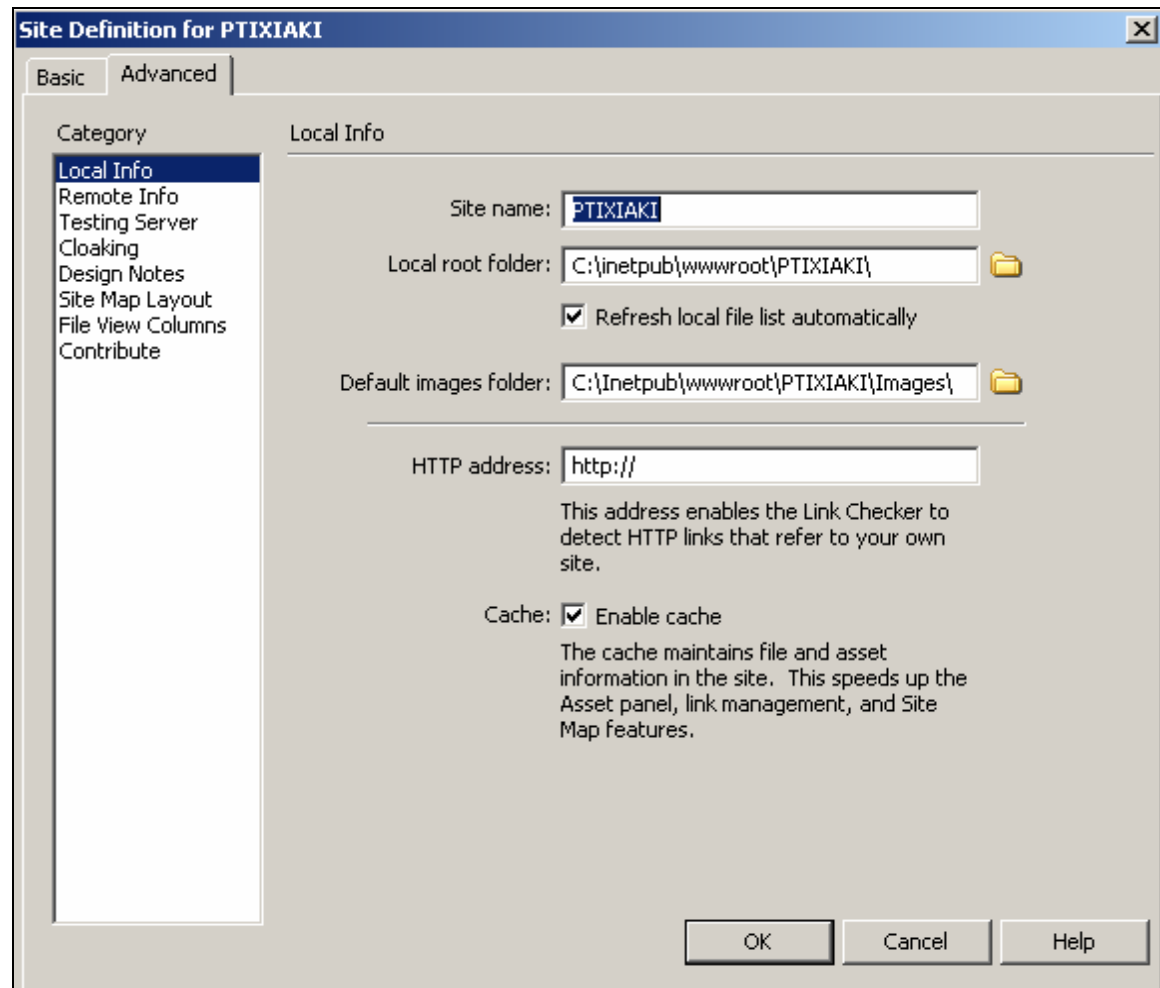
Site Definition for PTIXIAKI

Basic Advanced

Category

Local Info
Remote Info
Testing Server
Cloaking
Design Notes
Site Map Layout
File View Columns
Contribute

Local Info

Site name: PTIXIAKI

Local root folder: C:\inetpub\wwwroot\PTIXIAKI\

Refresh local file list automatically

Default images folder: C:\Inetpub\wwwroot\PTIXIAKI\Images\

HTTP address: http://

This address enables the Link Checker to detect HTTP links that refer to your own site.

Cache: Enable cache

The cache maintains file and asset information in the site. This speeds up the Asset panel, link management, and Site Map features.

OK Cancel Help